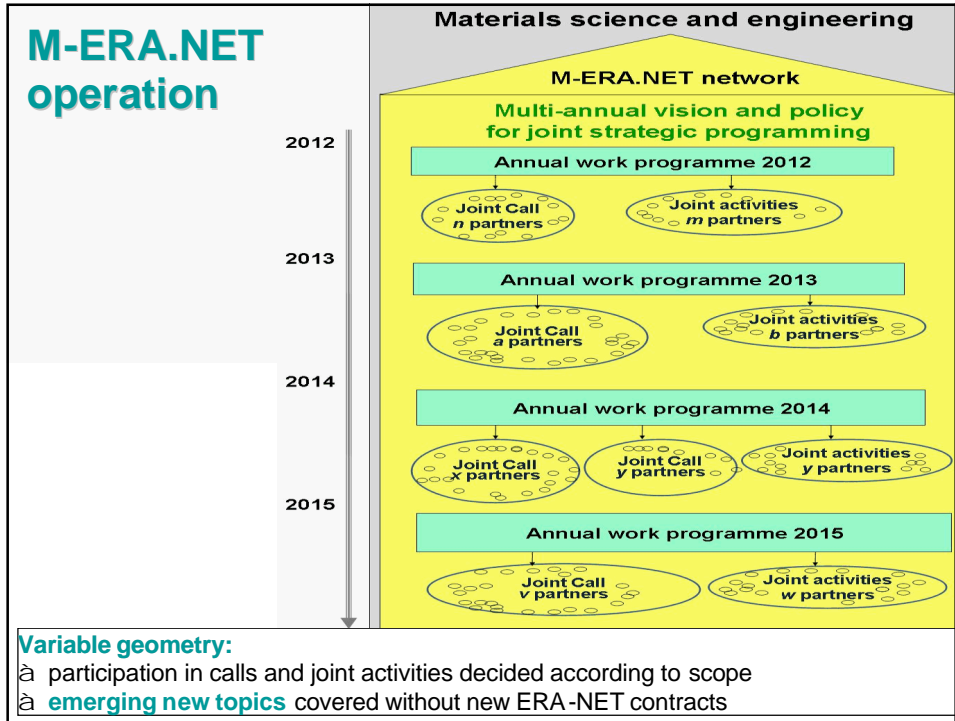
M-ERA.NET operation

Materials science and engineering

M-ERA.NET network

Multi-annual vision and policy for joint strategic programming

2012

Annual work programme 2012

Joint Call
n partners

Joint activities
m partners

2013

Annual work programme 2013

Joint Call
a partners

Joint activities
b partners

2014

Annual work programme 2014

Joint Call
x partners

Joint Call
y partners

Joint activities
y partners

2015

Annual work programme 2015

Joint Call
v partners

Joint activities
w partners

Variable geometry:
à participation in calls and joint activities decided according to scope
à emerging new topics covered without new ERA-NET contracts